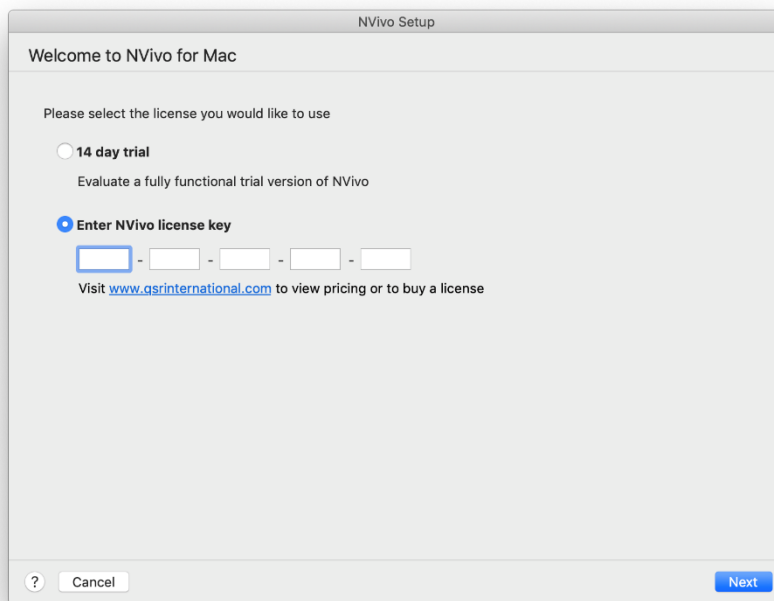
NVivo Setup

Welcome to NVivo for Mac

Please select the license you would like to use

14 day trial

Evaluate a fully functional trial version of NVivo

Enter NVivo license key

- - - -

Visit www.qsrinternational.com to view pricing or to buy a license

?

Cancel

Next